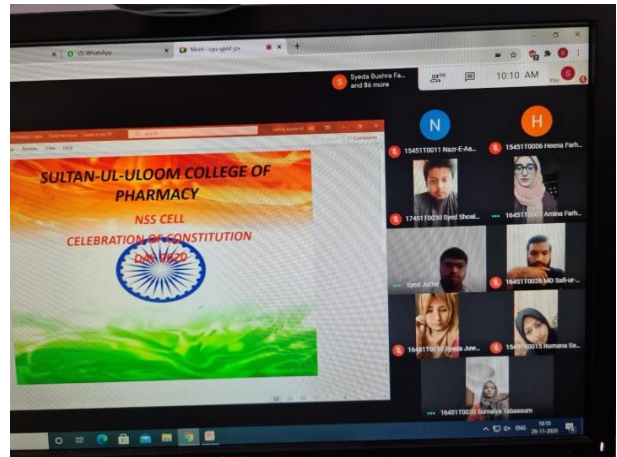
(3) WhatsApp
Meet - cyu-jghf-jcx
Syeda Bushra Fa... and 86 more
86
10:10 AM
You
SULTAN-UL-ULOOM COLLEGE OF PHARMACY
NSS CELL
CELEBRATION OF CONSTITUTION DAY 2020
N
15451T0011 Nazr-E-Aa...
H
15451T0006 Heena Farh...
17451T0030 Syed Shoai...
16451T0001 Amina Farh...
Syed Ja...
16451T0029 MD Safi-ur-...
16451T0016 Syeda Juw...
15451T0015 Humana Sa...
16451T0030 Sumaiya Tabassum
ENG
10:10
26-11-2020